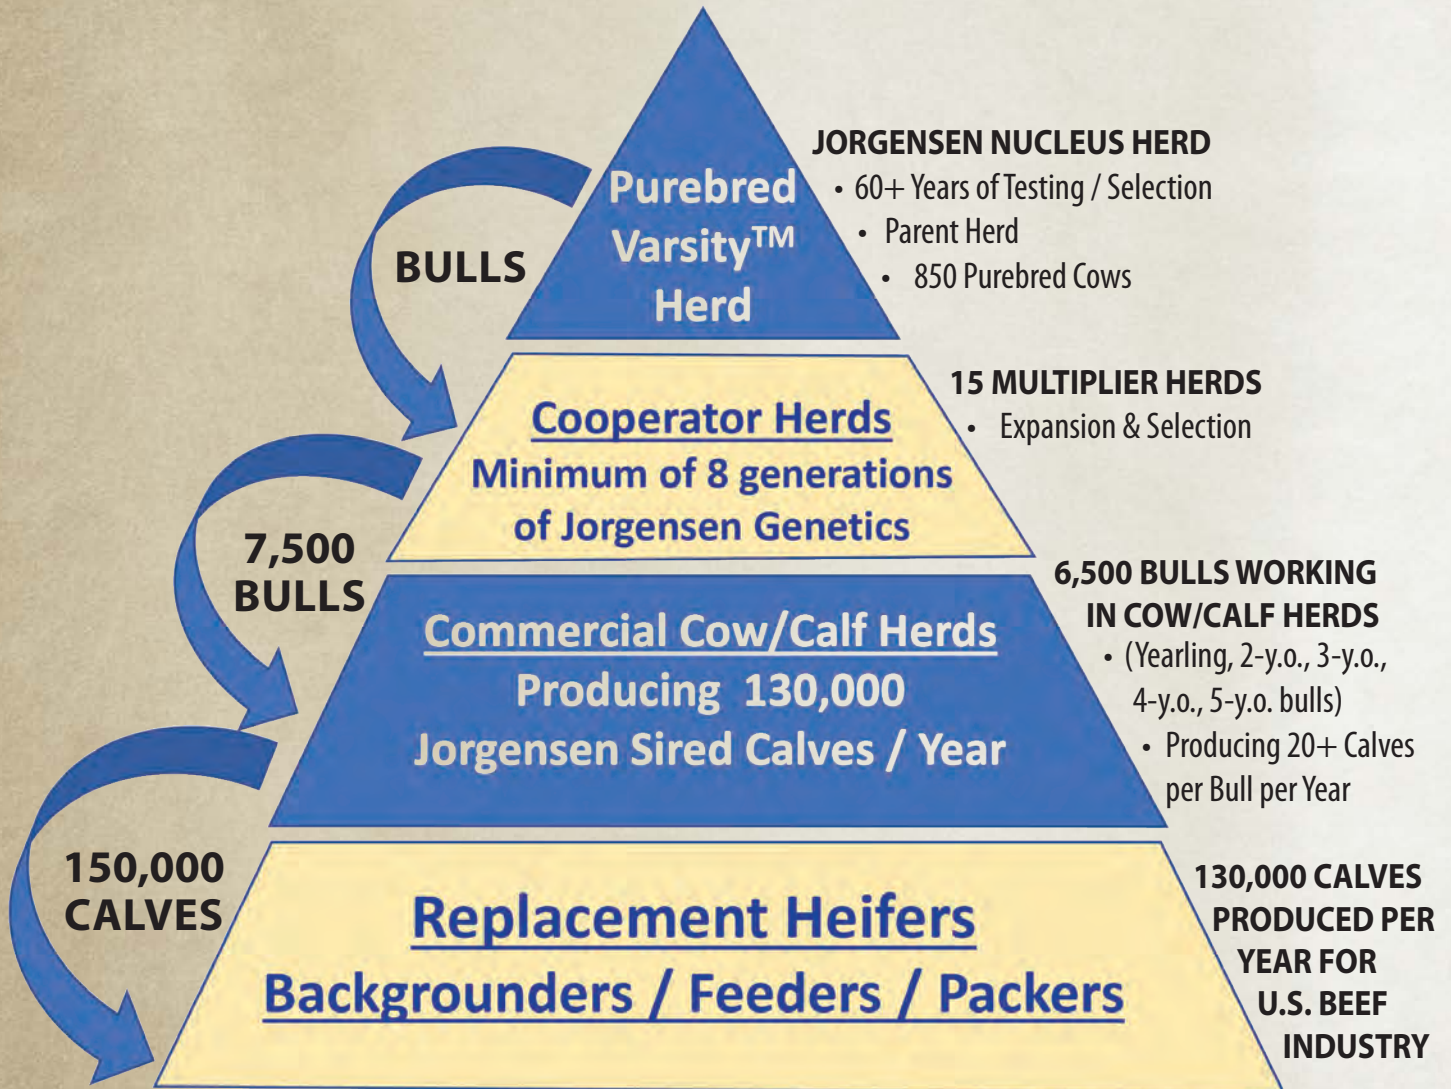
Purebred Varsity™ Herd

BULLS

JORGENSEN NUCLEUS HERD
• 60+ Years of Testing / Selection
• Parent Herd
• 850 Purebred Cows

Cooperator Herds
Minimum of 8 generations of Jorgensen Genetics

15 MULTIPLIER HERDS
• Expansion & Selection

7,500 BULLS

Commercial Cow/Calf Herds
Producing 130,000 Jorgensen Sired Calves / Year

6,500 BULLS WORKING IN COW/CALF HERDS
• (Yearling, 2-y.o., 3-y.o., 4-y.o., 5-y.o. bulls)
• Producing 20+ Calves per Bull per Year

150,000 CALVES

Replacement Heifers
Backgrounders / Feeders / Packers

130,000 CALVES PRODUCED PER YEAR FOR U.S. BEEF INDUSTRY